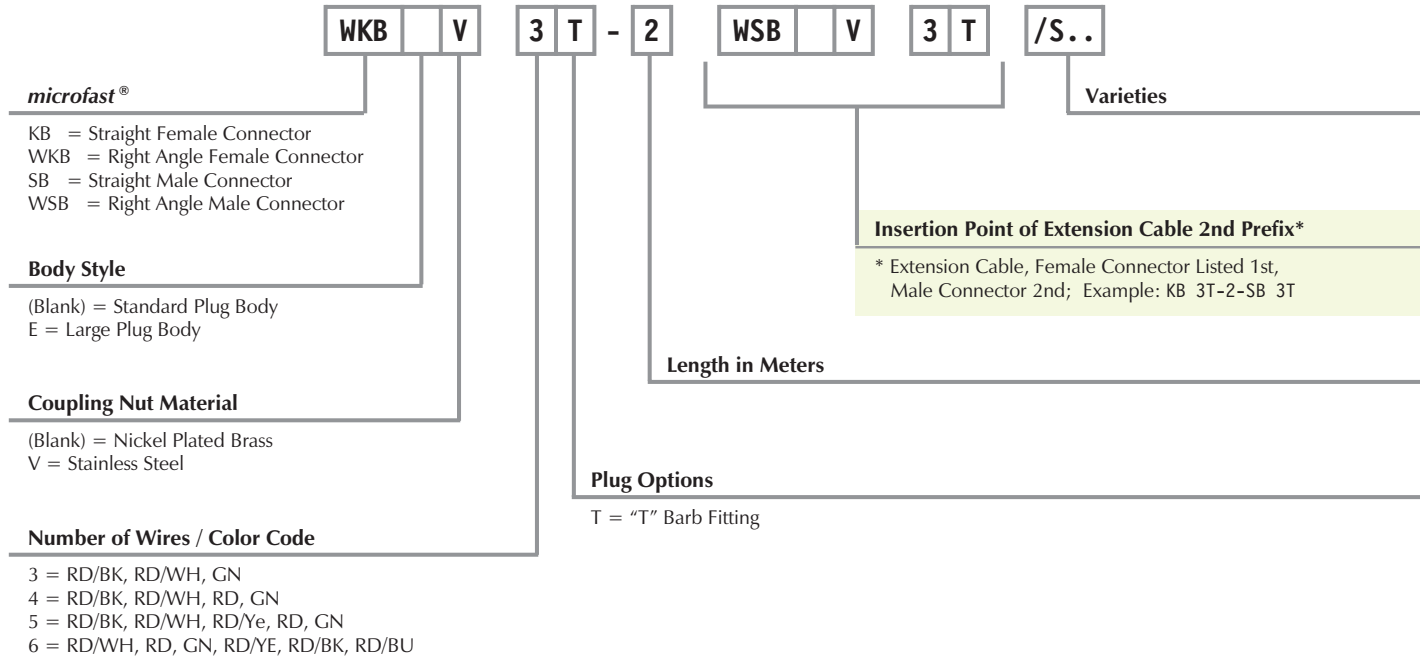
WKB | | V | 3 | T | - | 2 | WSB | | V | 3 | T | /S..

*microfast®*

KB = Straight Female Connector
WKB = Right Angle Female Connector
SB = Straight Male Connector
WSB = Right Angle Male Connector

**Body Style**

(Blank) = Standard Plug Body
E = Large Plug Body

**Coupling Nut Material**

(Blank) = Nickel Plated Brass
V = Stainless Steel

**Number of Wires / Color Code**

3 = RD/BK, RD/WH, GN
4 = RD/BK, RD/WH, RD, GN
5 = RD/BK, RD/WH, RD/Ye, RD, GN
6 = RD/WH, RD, GN, RD/YE, RD/BK, RD/BU

**Varieties**

**Insertion Point of Extension Cable 2nd Prefix***

* Extension Cable, Female Connector Listed 1st, Male Connector 2nd; Example: KB 3T-2-SB 3T

**Length in Meters**

**Plug Options**

T = "T" Barb Fitting